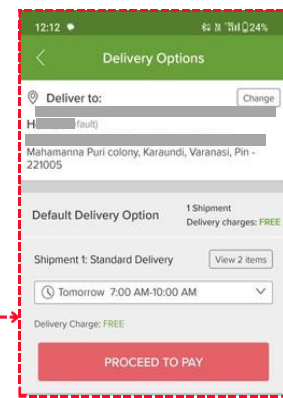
12:12 ● 24%

Delivery Options

Deliver to:
Change

H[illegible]fault)

Mahamanna Puri colony, Karaundi, Varanasi, Pin - 221005

Default Delivery Option
1 Shipment
Delivery charges: FREE

Shipment 1: Standard Delivery
View 2 items

Tomorrow 7:00 AM-10:00 AM

Delivery Charge: FREE

PROCEED TO PAY